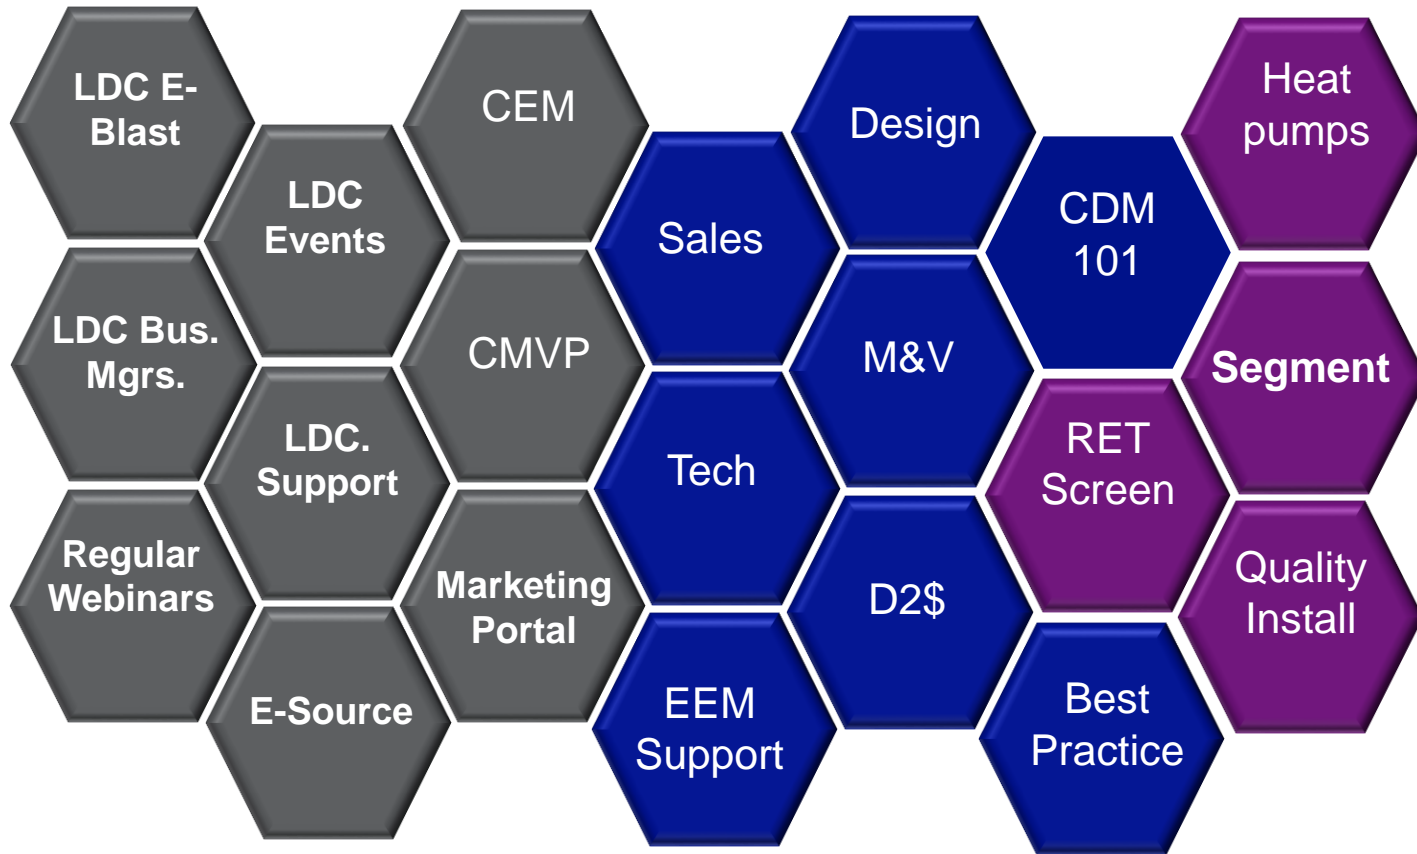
LDC E-Blast

LDC Events

LDC Bus. Mgrs.

LDC. Support

Regular Webinars

E-Source

CEM

CMVP

Marketing Portal

Sales

Tech

EEM Support

Design

M&V

D2$

CDM 101

RET Screen

Best Practice

Heat pumps

Segment

Quality Install